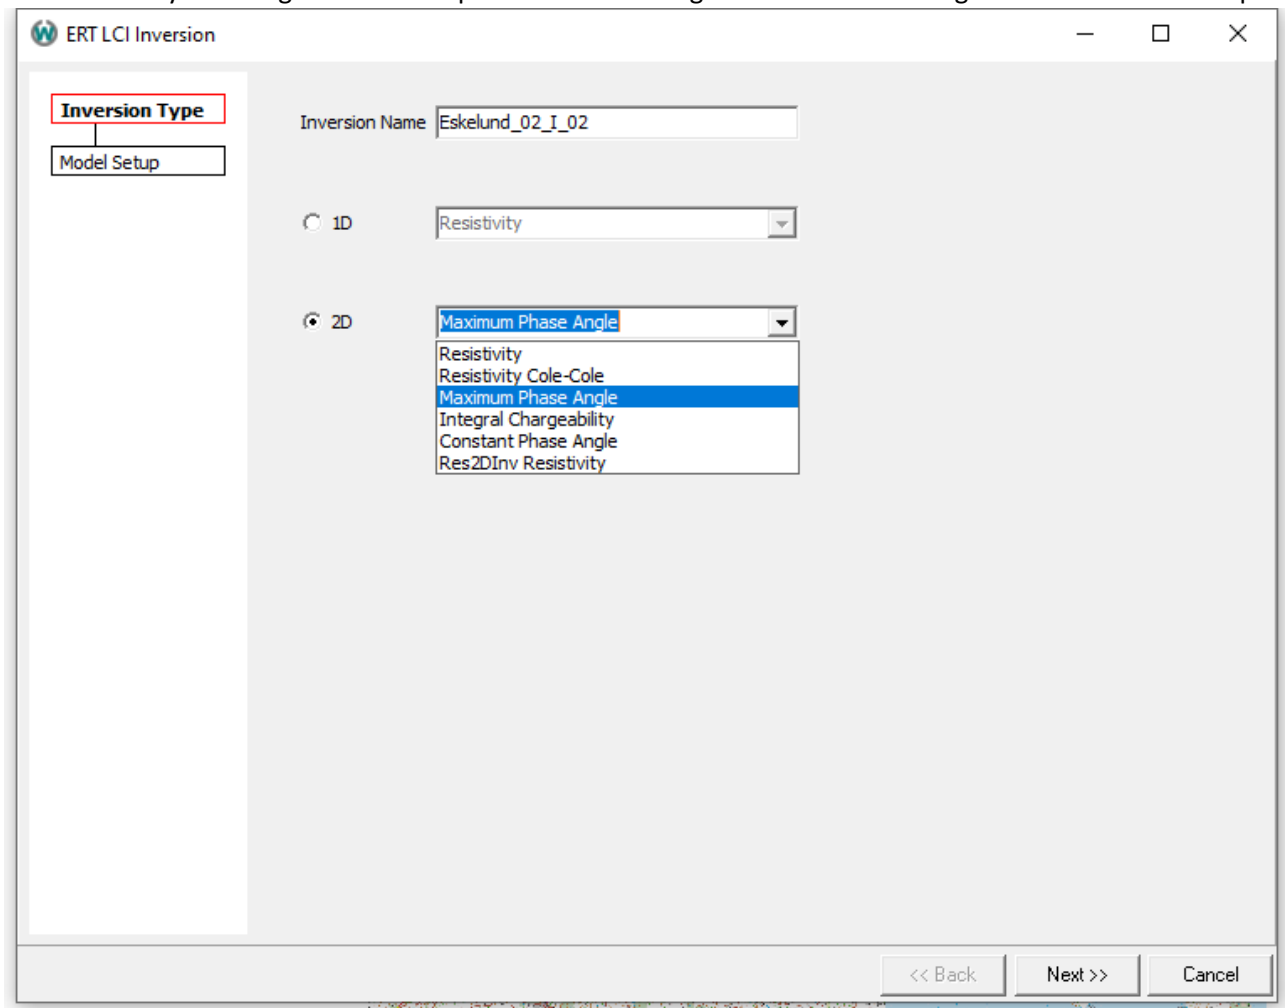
ERT LCI Inversion

Inversion Type
Model Setup

Inversion Name Eskelund_02_I_02

1D Resistivity

2D Maximum Phase Angle

Resistivity
Resistivity Cole-Cole
Maximum Phase Angle
Integral Chargeability
Constant Phase Angle
Res2DInv Resistivity

<< Back
Next >>
Cancel